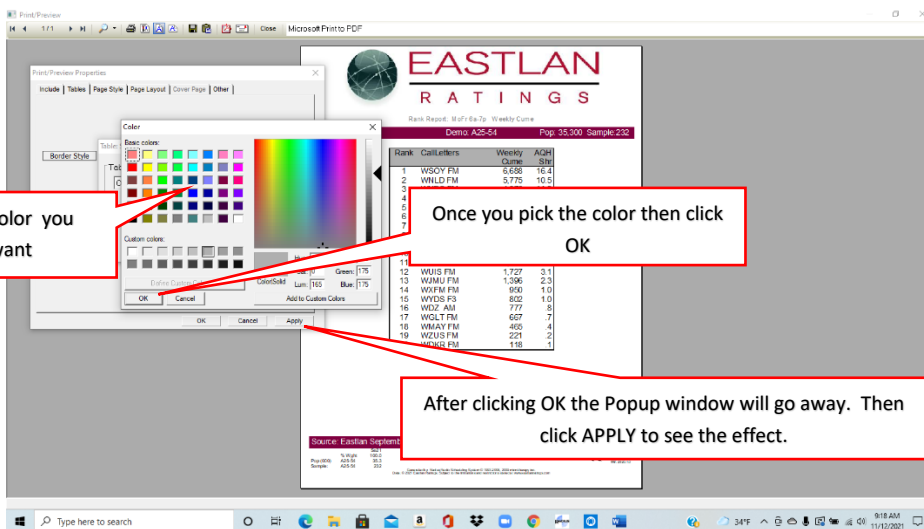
Print/Preview

1 / 1

Close

Microsoft Print to PDF

Print/Preview Properties

Include | Tables | Page Style | Page Layout | Cover Page | Other |

Border Style

Color

Basic colors:

Custom colors:

Define Custom Colors >>

OK

Cancel

ColorSolid

Lum: 165

Green: 175

Blue: 175

Add to Custom Colors

OK

Cancel

Apply

olor you
vant

Once you pick the color then click OK

EASTLAN
R A T I N G S

Rank Report: MoFr 6a-7p Weekly Cume

Demo: A25-54

Pop: 35,300 Sample:232

| Rank | Call Letters | Weekly Cume | AQH Shr |
|---|---|---|---|
| 1 | WSOY FM | 6,688 | 16.4 |
| 2 | WNLD FM | 5,775 | 10.5 |
| 12 | WUIS FM | 1,727 | 3.1 |
| 13 | WJMU FM | 1,396 | 2.3 |
| 14 | WXFM FM | 950 | 1.0 |
| 15 | WYDS F3 | 802 | 1.0 |
| 16 | WDZ AM | 777 | .8 |
| 17 | WGLT FM | 667 | .7 |
| 18 | WMAY FM | 465 | .4 |
| 19 | WZUS FM | 221 | .2 |
| | WDKR FM | 118 | .1 |

After clicking OK the Popup window will go away. Then click APPLY to see the effect.

Source: Eastlan Septemb

Pop(000): A25-54
Sample: A25-54

Type here to search

34°F

9:18 AM
11/12/2021